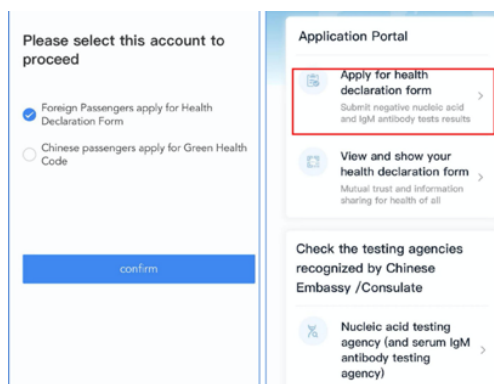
Please select this account to proceed

Foreign Passengers apply for Health Declaration Form

Chinese passengers apply for Green Health Code

confirm

Application Portal

Apply for health declaration form
Submit negative nucleic acid and IgM antibody tests results

View and show your health declaration form
Mutual trust and information sharing for health of all

Check the testing agencies recognized by Chinese Embassy /Consulate

Nucleic acid testing agency (and serum IgM antibody testing agency)